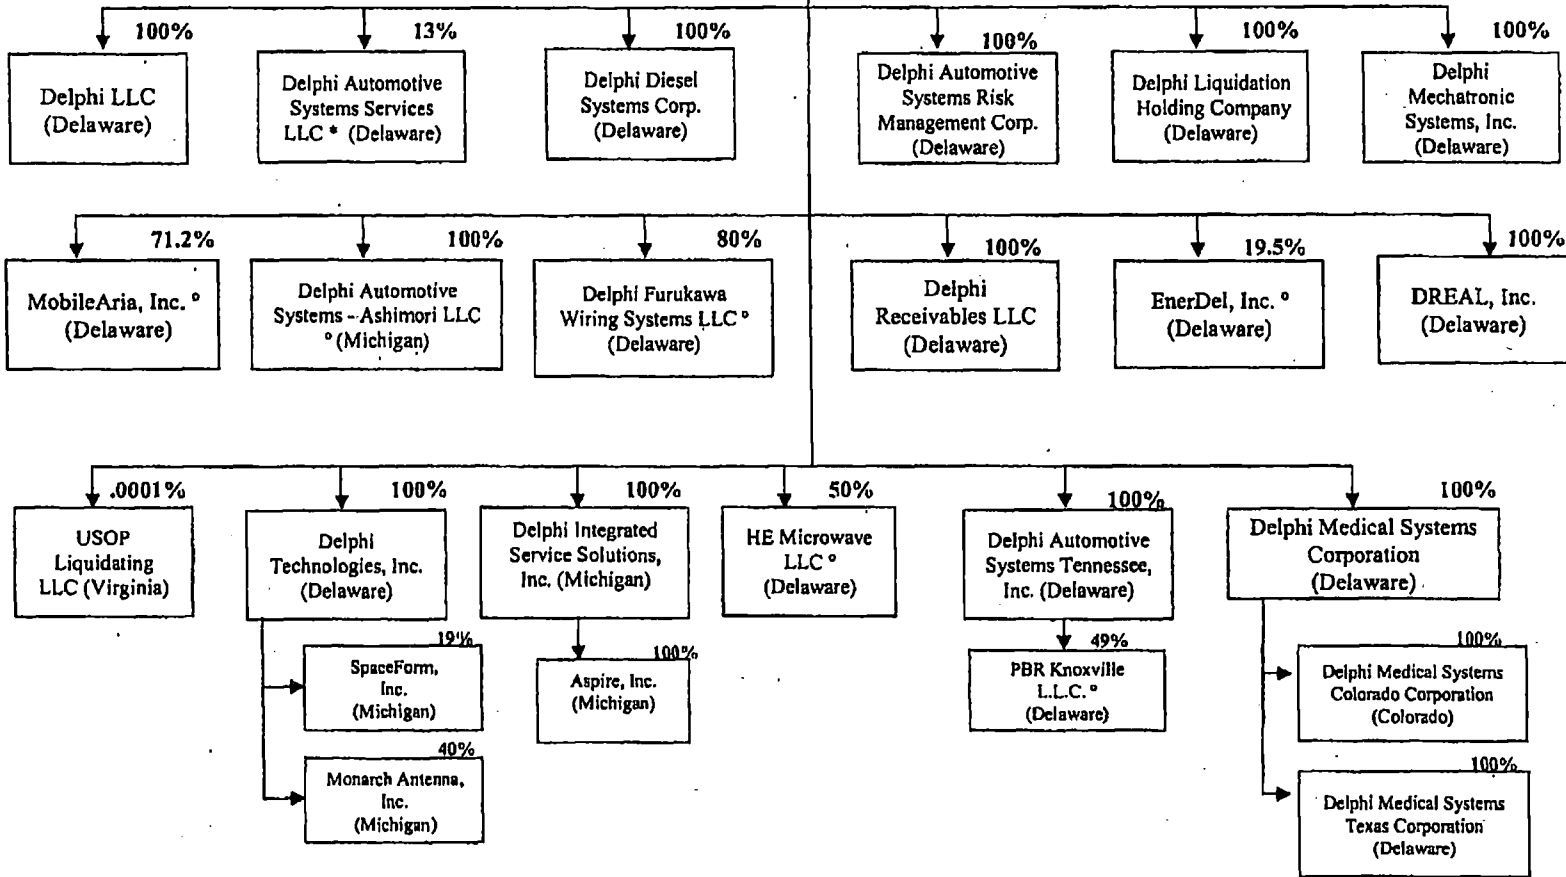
100%
Delphi LLC (Delaware)

13%
Delphi Automotive Systems Services LLC * (Delaware)

100%
Delphi Diesel Systems Corp. (Delaware)

100%
Delphi Automotive Systems Risk Management Corp. (Delaware)

100%
Delphi Liquidation Holding Company (Delaware)

100%
Delphi Mechatronic Systems, Inc. (Delaware)

71.2%
MobileAria, Inc. ° (Delaware)

100%
Delphi Automotive Systems - Ashimori LLC ° (Michigan)

80%
Delphi Furukawa Wiring Systems LLC ° (Delaware)

100%
Delphi Receivables LLC (Delaware)

19.5%
EnerDel, Inc. ° (Delaware)

100%
DREAL, Inc. (Delaware)

.0001%
USOP Liquidating LLC (Virginia)

100%
Delphi Technologies, Inc. (Delaware)

19%
SpaceForm, Inc. (Michigan)

40%
Monarch Antenna, Inc. (Michigan)

100%
Delphi Integrated Service Solutions, Inc. (Michigan)

100%
Aspire, Inc. (Michigan)

50%
HE Microwave LLC ° (Delaware)

100%
Delphi Automotive Systems Tennessee, Inc. (Delaware)

49%
PBR Knoxville L.L.C. ° (Delaware)

100%
Delphi Medical Systems Corporation (Delaware)

100%
Delphi Medical Systems Colorado Corporation (Colorado)

100%
Delphi Medical Systems Texas Corporation (Delaware)